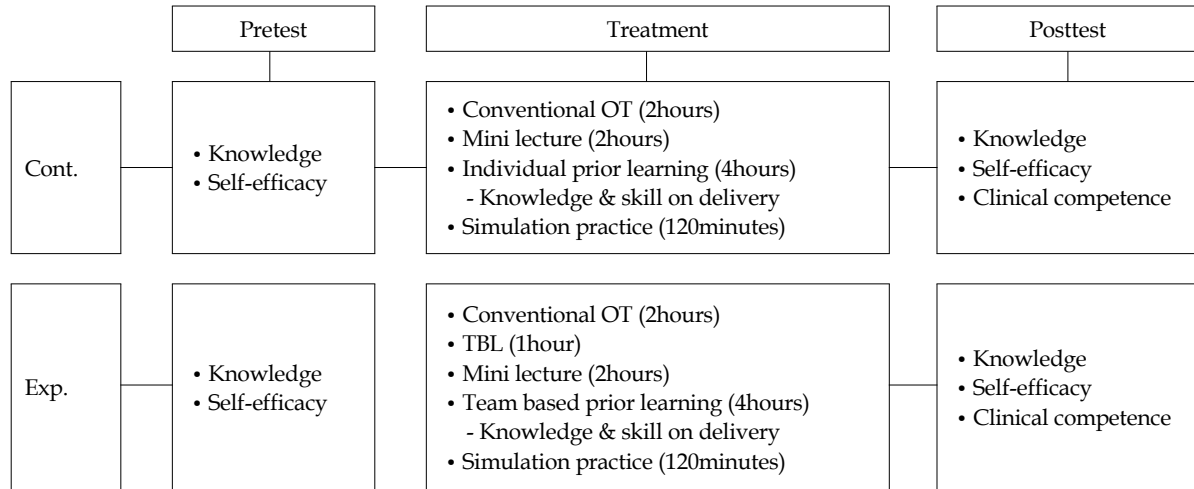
Pretest

Treatment

Posttest

Cont.

• Knowledge
• Self-efficacy

• Conventional OT (2hours)
• Mini lecture (2hours)
• Individual prior learning (4hours)
- Knowledge & skill on delivery
• Simulation practice (120minutes)

• Knowledge
• Self-efficacy
• Clinical competence

Exp.

• Knowledge
• Self-efficacy

• Conventional OT (2hours)
• TBL (1hour)
• Mini lecture (2hours)
• Team based prior learning (4hours)
- Knowledge & skill on delivery
• Simulation practice (120minutes)

• Knowledge
• Self-efficacy
• Clinical competence